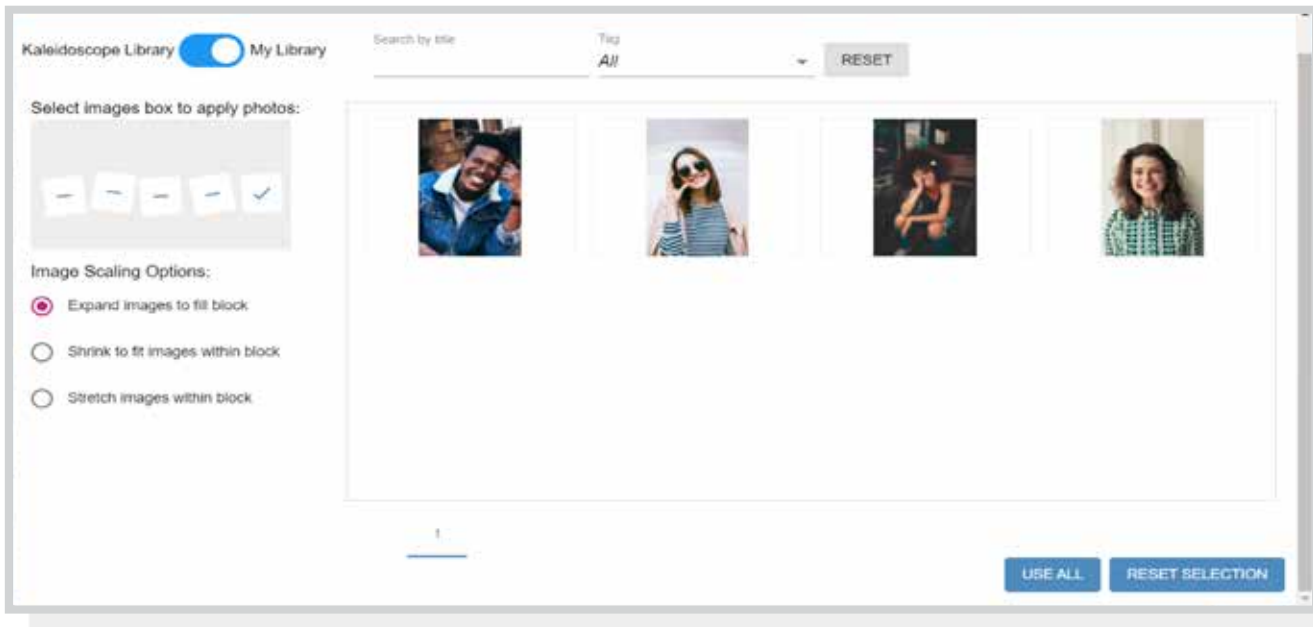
Kaleidoscope Library My Library

Search by title

Tag
All

RESET

Select images box to apply photos:

Image Scaling Options:

Expand images to fill block

Shrink to fit images within block

Stretch images within block

1

USE ALL

RESET SELECTION